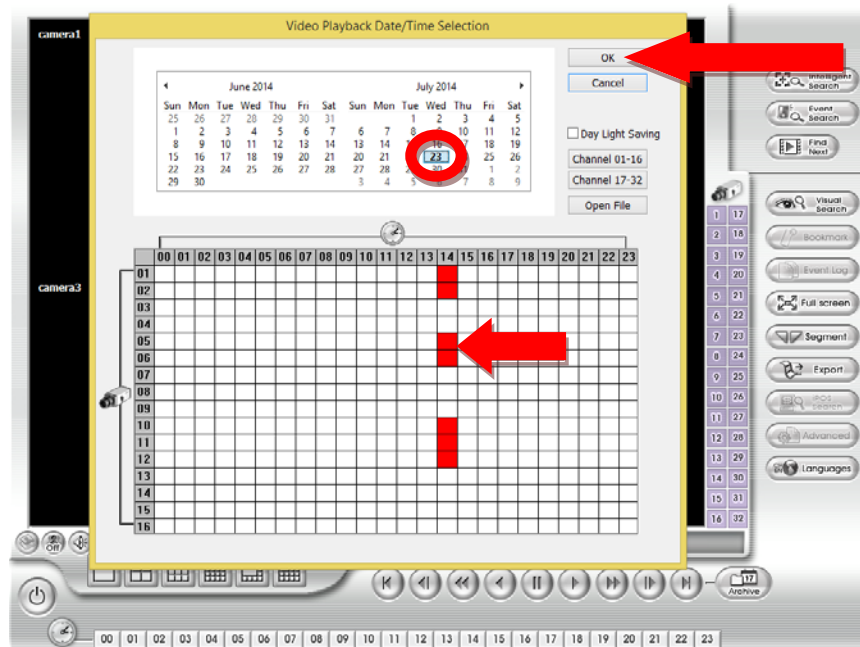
camera1

camera3

Video Playback Date/Time Selection

June 2014

| Sun | Mon | Tue | Wed | Thu | Fri | Sat |
|---|---|---|---|---|---|---|
| 25 | 26 | 27 | 28 | 29 | 30 | 31 |
| 1 | 2 | 3 | 4 | 5 | 6 | 7 |
| 8 | 9 | 10 | 11 | 12 | 13 | 14 |
| 15 | 16 | 17 | 18 | 19 | 20 | 21 |
| 22 | 23 | 24 | 25 | 26 | 27 | 28 |
| 29 | 30 | | | | | |

July 2014

| Sun | Mon | Tue | Wed | Thu | Fri | Sat |
|---|---|---|---|---|---|---|
| | | 1 | 2 | 3 | 4 | 5 |
| 6 | 7 | 8 | 9 | 10 | 11 | 12 |
| 13 | 14 | 15 | 16 | 17 | 18 | 19 |
| 20 | 21 | 22 | 23 | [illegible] | 25 | 26 |
| 27 | 28 | 29 | 30 | 31 | 1 | 2 |
| 3 | 4 | 5 | 6 | 7 | 8 | 9 |

OK
Cancel
Day Light Saving
Channel 01-16
Channel 17-32
Open File

00 01 02 03 04 05 06 07 08 09 10 11 12 13 14 15 16 17 18 19 20 21 22 23

01 02 03 04 05 06 07 08 09 10 11 12 13 14 15 16

Intelligent Search
Event Search
Find Next
Visual Search
Bookmark
Event Log
Full screen
Segment
Export
iPOS Search
Advanced
Languages

1 17
2 18
3 19
4 20
5 21
6 22
7 23
8 24
9 25
10 26
11 27
12 28
13 29
14 30
15 31
16 32

Off

17
Archive

00 01 02 03 04 05 06 07 08 09 10 11 12 13 14 15 16 17 18 19 20 21 22 23